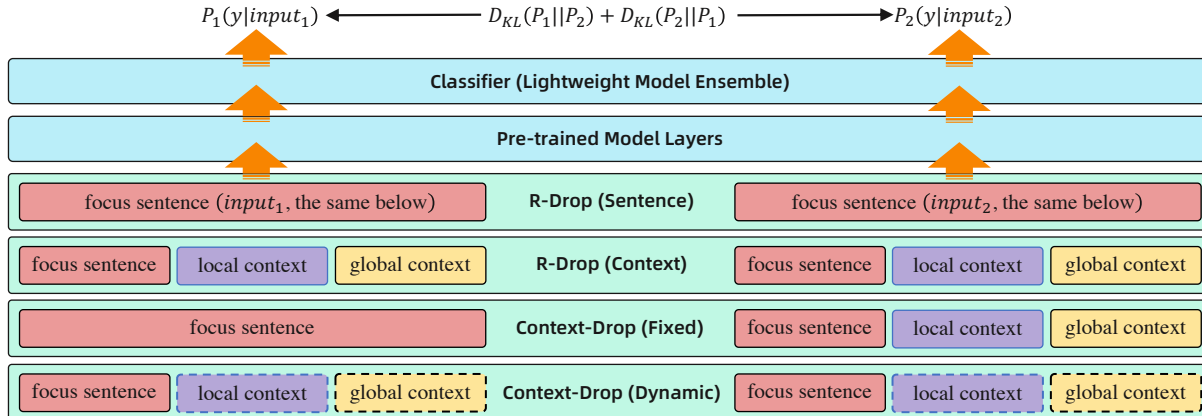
$P_1(y|input_1)$ $D_{KL}(P_1||P_2) + D_{KL}(P_2||P_1)$ $P_2(y|input_2)$

Classifier (Lightweight Model Ensemble)

Pre-trained Model Layers

focus sentence ($input_1$, the same below) R-Drop (Sentence) focus sentence ($input_2$, the same below)

focus sentence local context global context R-Drop (Context) focus sentence local context global context

focus sentence Context-Drop (Fixed) focus sentence local context global context

focus sentence local context global context Context-Drop (Dynamic) focus sentence local context global context